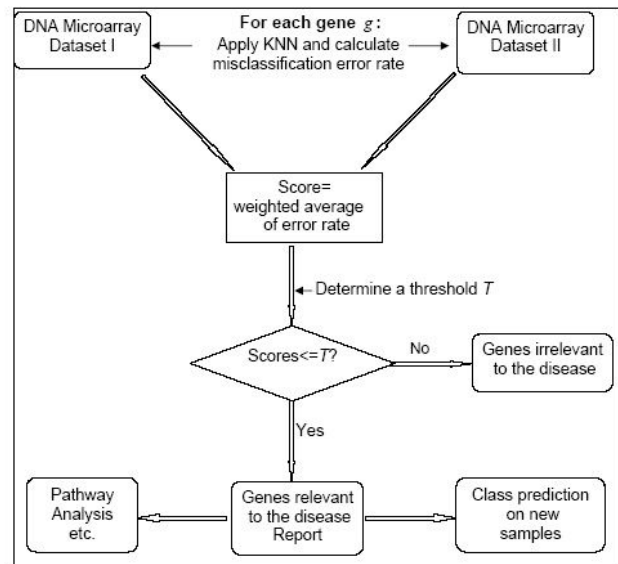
DNA Microarray Dataset I

For each gene $g$: Apply KNN and calculate misclassification error rate

DNA Microarray Dataset II

Score= weighted average of error rate

Determine a threshold $T$

Scores<=$T$?

No

Genes irrelevant to the disease

Yes

Pathway Analysis etc.

Genes relevant to the disease Report

Class prediction on new samples